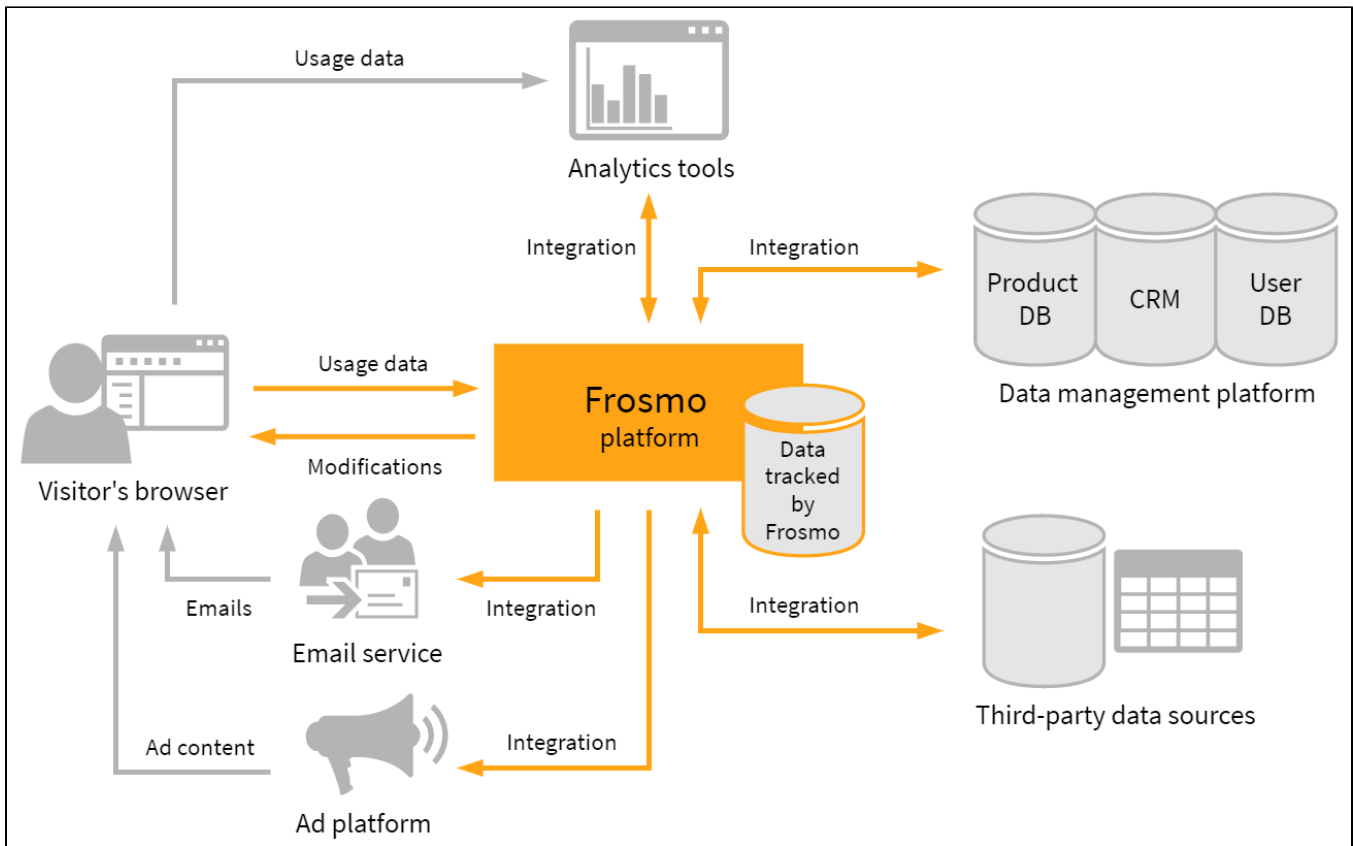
Usage data

Analytics tools

Integration

Integration

Product DB

CRM

User DB

Data management platform

Usage data

Frosmo platform

Data tracked by Frosmo

Modifications

Visitor's browser

Emails

Email service

Integration

Integration

Third-party data sources

Ad content

Integration

Ad platform